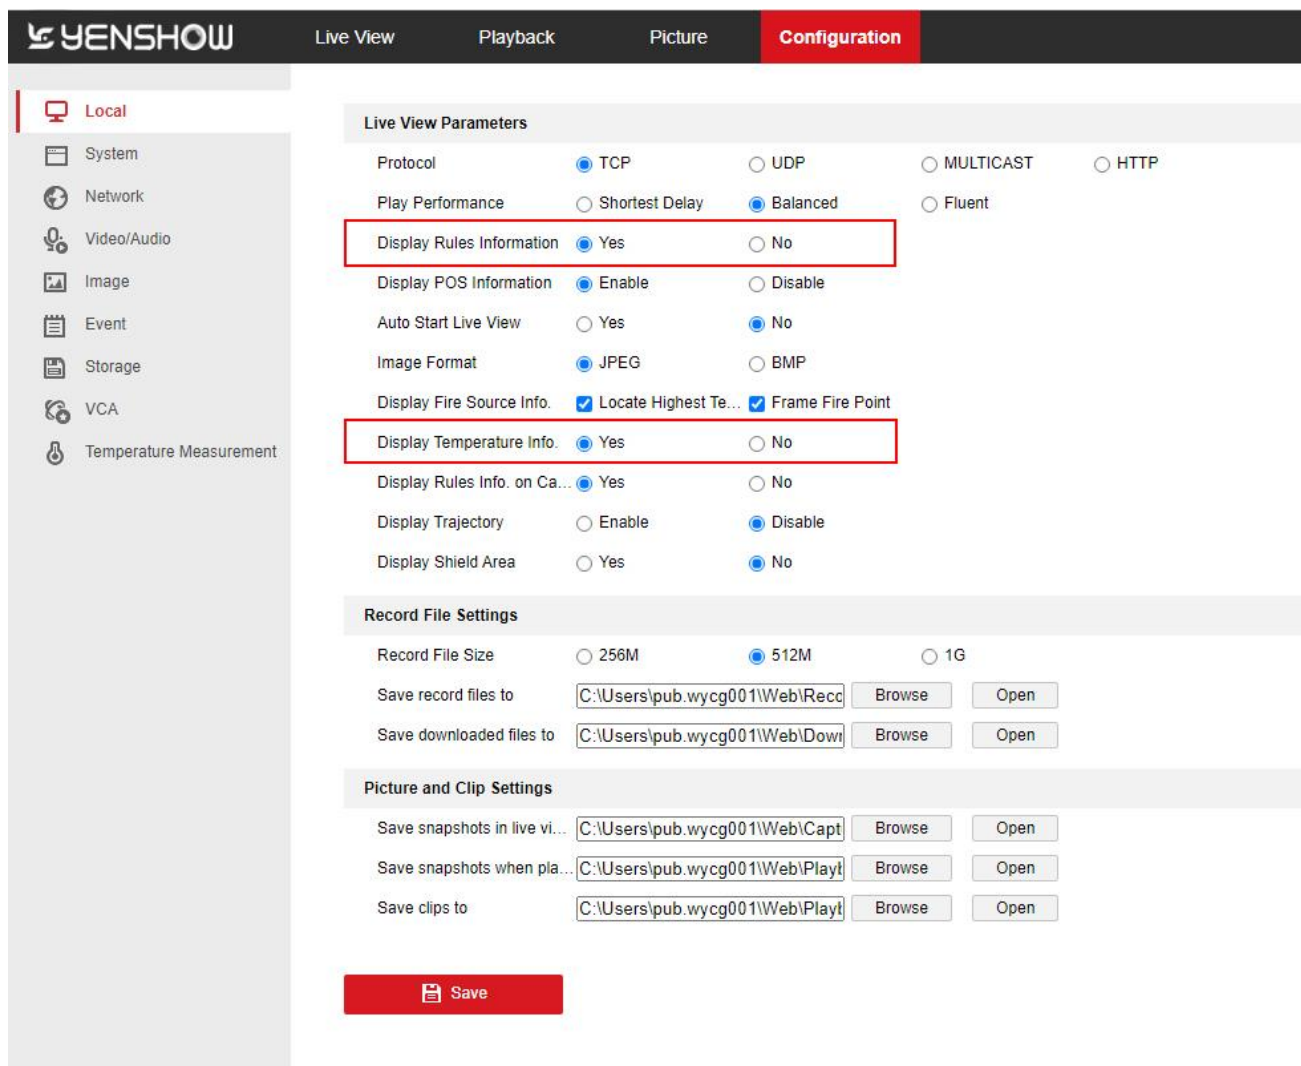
YENSHOW Live View Playback Picture Configuration

Local
System
Network
Video/Audio
Image
Event
Storage
VCA
Temperature Measurement

Live View Parameters

| | | | | |
|---|---|---|---|---|
| Protocol | TCP | UDP | MULTICAST | HTTP |
| Play Performance | Shortest Delay | Balanced | Fluent | |
| Display Rules Information | Yes | No | | |
| Display POS Information | Enable | Disable | | |
| Auto Start Live View | Yes | No | | |
| Image Format | JPEG | BMP | | |
| Display Fire Source Info. | Locate Highest Te... | Frame Fire Point | | |
| Display Temperature Info. | Yes | No | | |
| Display Rules Info. on Ca... | Yes | No | | |
| Display Trajectory | Enable | Disable | | |
| Display Shield Area | Yes | No | | |

Record File Settings

| | | | |
|---|---|---|---|
| Record File Size | 256M | 512M | 1G |
| Save record files to | C:\Users\pub.wycg001\Web\Recc | Browse | Open |
| Save downloaded files to | C:\Users\pub.wycg001\Web\Dowr | Browse | Open |

Picture and Clip Settings

| | | | |
|---|---|---|---|
| Save snapshots in live vi... | C:\Users\pub.wycg001\Web\Capt | Browse | Open |
| Save snapshots when pla... | C:\Users\pub.wycg001\Web\Playt | Browse | Open |
| Save clips to | C:\Users\pub.wycg001\Web\Playt | Browse | Open |

Save